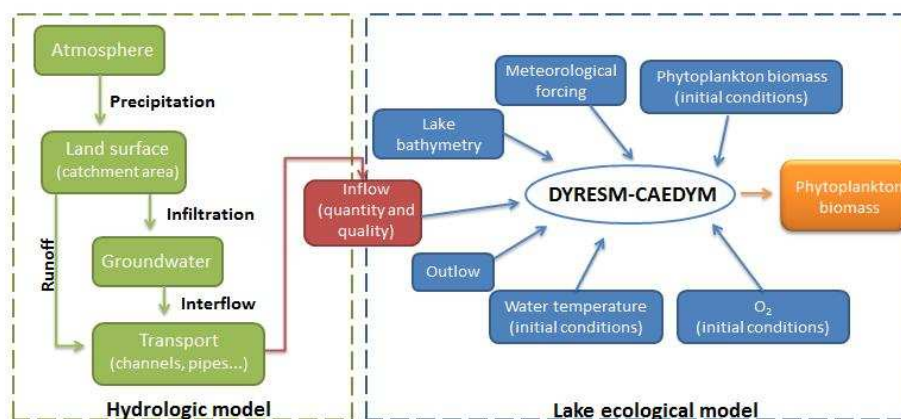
Atmosphere

Precipitation

Land surface (catchment area)

Infiltration

Runoff

Groundwater

Interflow

Transport (channels, pipes...)

Hydrologic model

Inflow (quantity and quality)

Lake bathymetry

Meteorological forcing

Phytoplankton biomass (initial conditions)

DYRESM-CAEDYM

Phytoplankton biomass

Outlow

Water temperature (initial conditions)

$O_2$ (initial conditions)

Lake ecological model